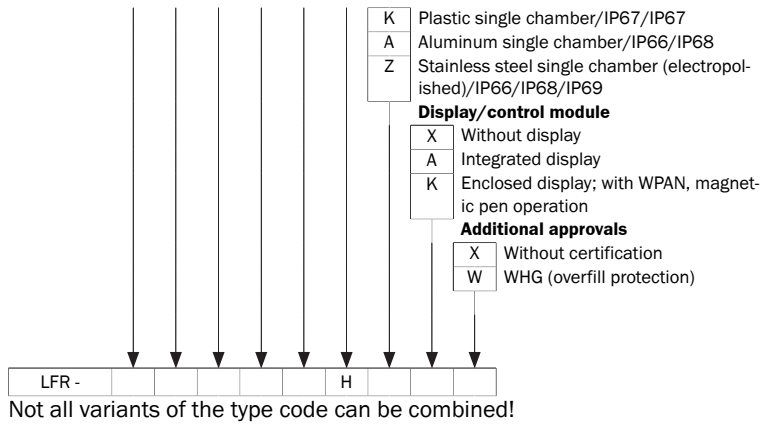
K Plastic single chamber/IP67/IP67
A Aluminum single chamber/IP66/IP68
Z Stainless steel single chamber (electropolished)/IP66/IP68/IP69

**Display/control module**
X Without display
A Integrated display
K Enclosed display; with WPAN, magnetic pen operation

**Additional approvals**
X Without certification
W WHG (overfill protection)

| LFR - | | | | | | | H | | | |
|---|---|---|---|---|---|---|---|---|---|---|

Not all variants of the type code can be combined!